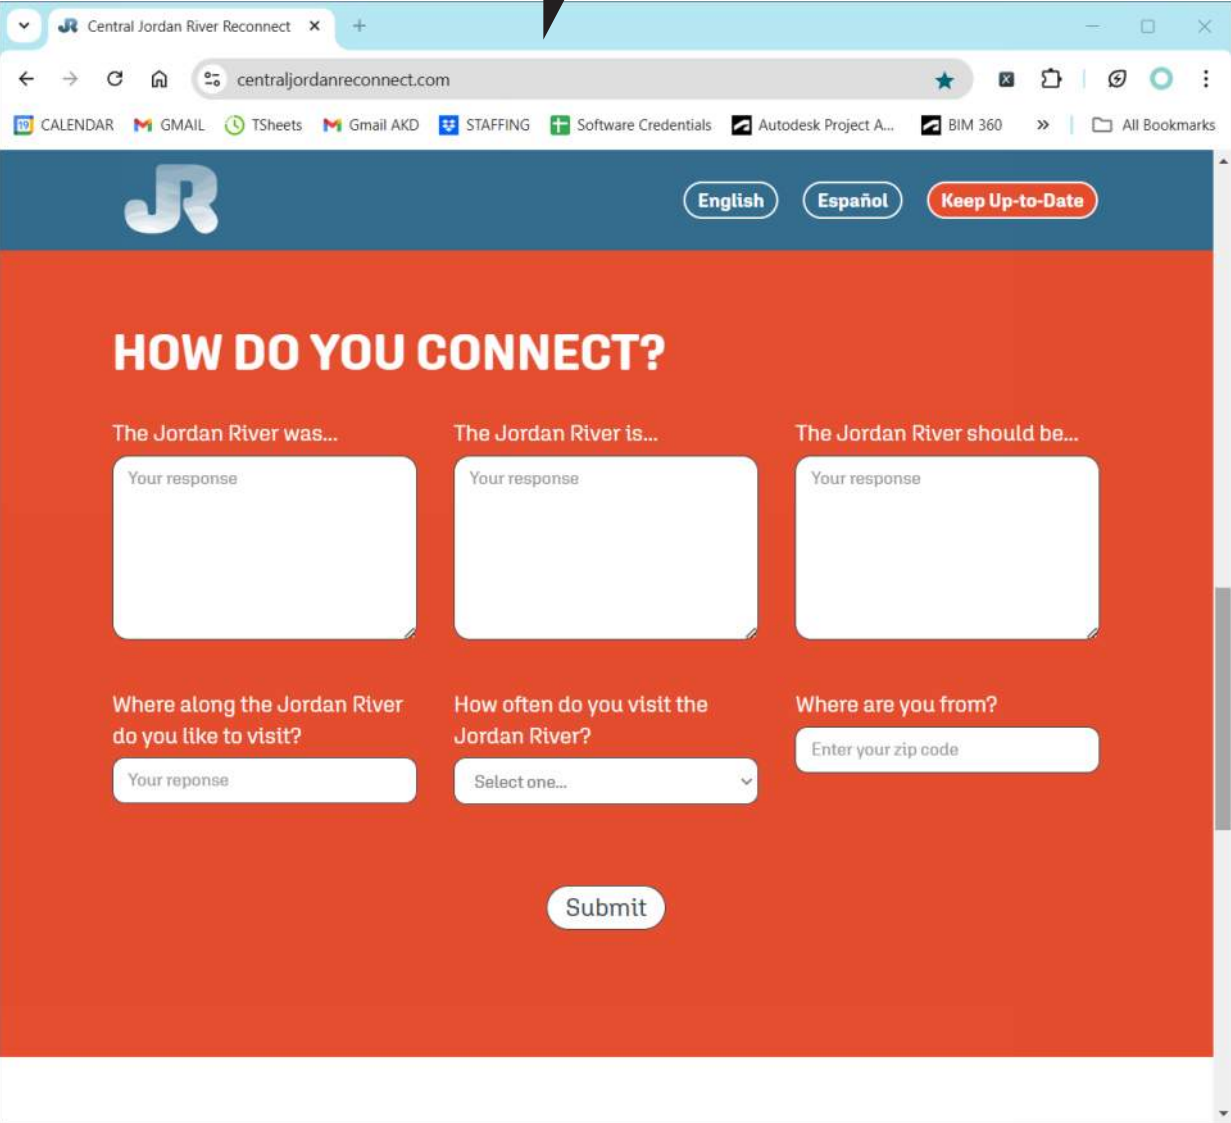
Central Jordan River Reconnect ×

centraljordanreconnect.com

19 CALENDAR GMAIL TSheets Gmail AKD STAFFING Software Credentials Autodesk Project A... BIM 360 » All Bookmarks

JR

English Español Keep Up-to-Date

HOW DO YOU CONNECT?

The Jordan River was...

Your response

The Jordan River is...

Your response

The Jordan River should be...

Your response

Where along the Jordan River do you like to visit?

Your reponse

How often do you visit the Jordan River?

Select one...

Where are you from?

Enter your zip code

Submit